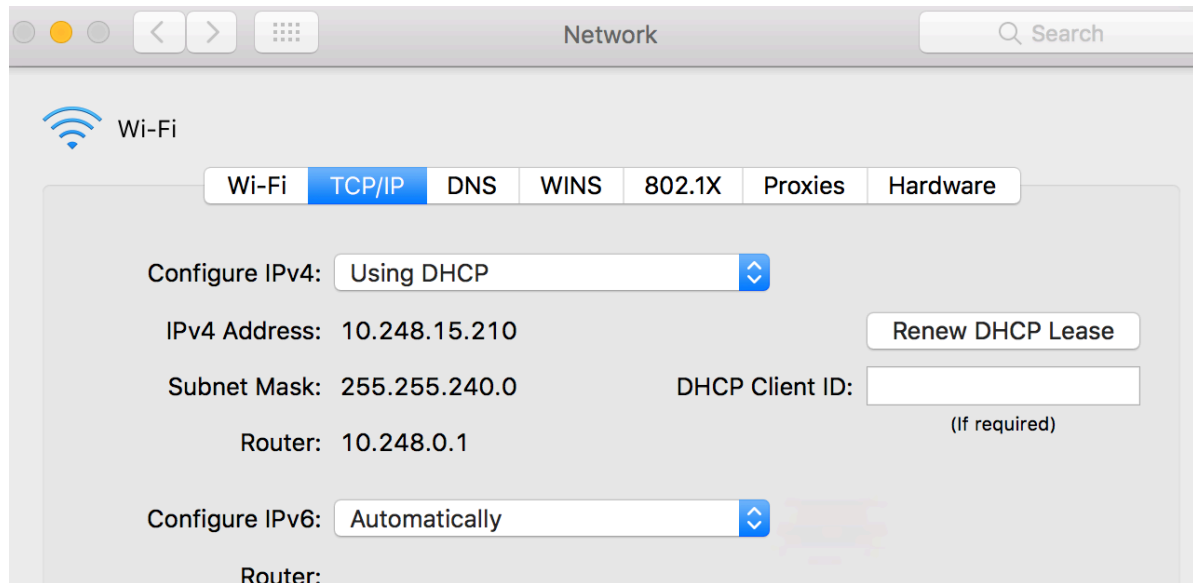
Network

Search

Wi-Fi

Wi-Fi | TCP/IP | DNS | WINS | 802.1X | Proxies | Hardware

Configure IPv4: Using DHCP

IPv4 Address: 10.248.15.210

Renew DHCP Lease

Subnet Mask: 255.255.240.0

DHCP Client ID:

(If required)

Router: 10.248.0.1

Configure IPv6: Automatically

Router: